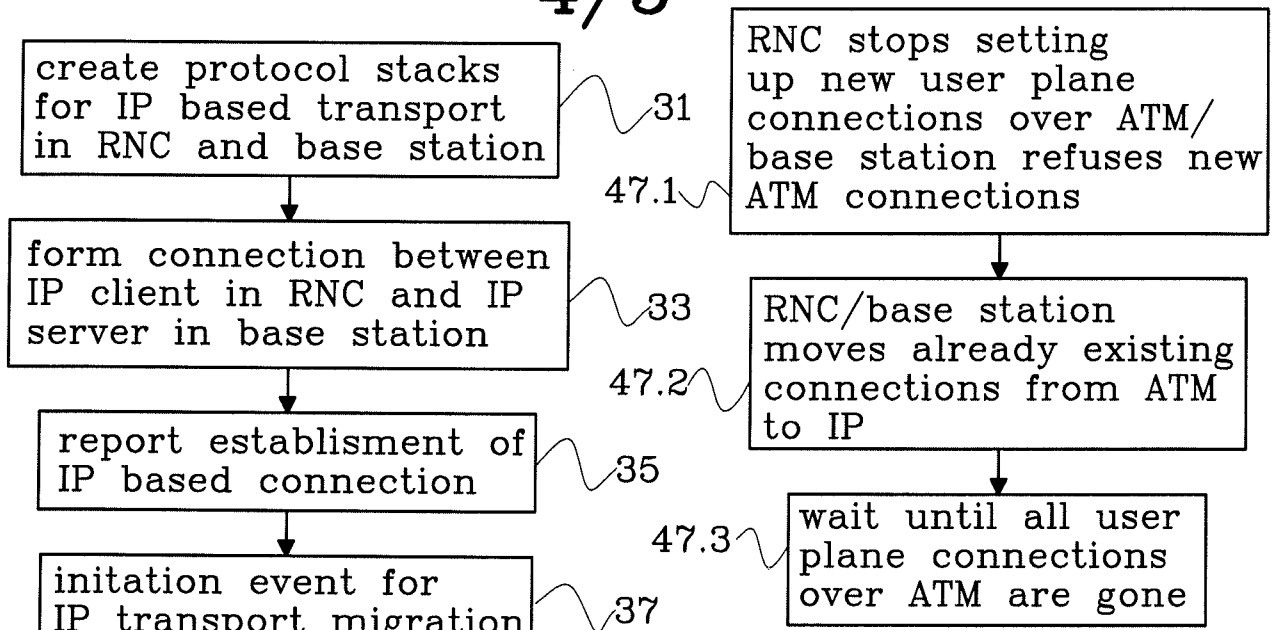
4/5

create protocol stacks for IP based transport in RNC and base station

31

form connection between IP client in RNC and IP server in base station

33

report establisment of IP based connection

35

initation event for IP transport migration

37

RNC stops setting up new user plane connections over ATM/ base station refuses new ATM connections

47.1

RNC/base station moves already existing connections from ATM to IP

47.2

wait until all user plane connections over ATM are gone

47.3